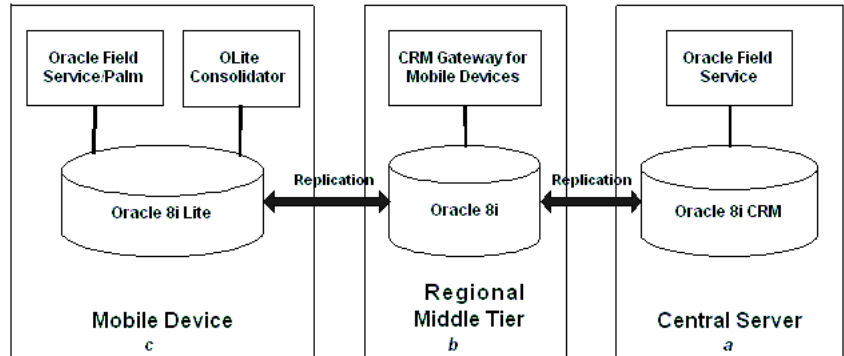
Oracle Field Service/Palm

OLite Consolidator

Oracle 8i Lite

Mobile Device
c

Replication

CRM Gateway for Mobile Devices

Oracle 8i

Regional Middle Tier
b

Replication

Oracle Field Service

Oracle 8i CRM

Central Server
a